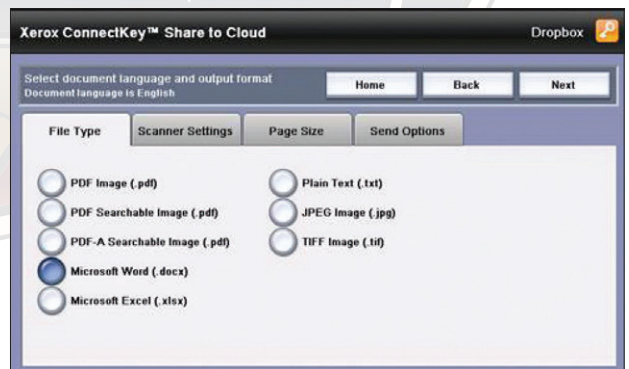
Xerox ConnectKey™ Share to Cloud

Dropbox

Select document language and output format
Document language is English

Home

Back

Next

File Type

Scanner Settings

Page Size

Send Options

PDF Image (.pdf)

PDF Searchable Image (.pdf)

PDF-A Searchable Image (.pdf)

Microsoft Word (.docx)

Microsoft Excel (.xlsx)

Plain Text (.txt)

JPEG Image (.jpg)

TIFF Image (.tif)